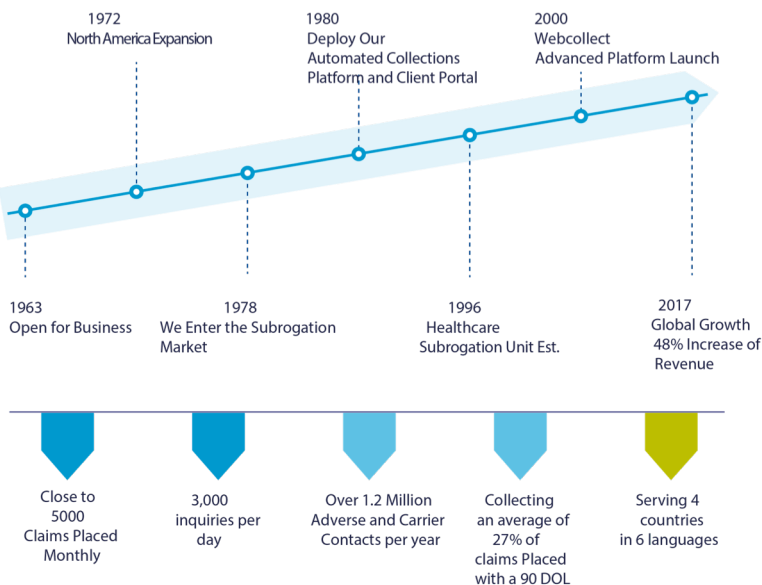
1972
North America Expansion

1980
Deploy Our Automated Collections Platform and Client Portal

2000
Webcollect Advanced Platform Launch

1963
Open for Business

1978
We Enter the Subrogation Market

1996
Healthcare Subrogation Unit Est.

2017
Global Growth 48% Increase of Revenue

Close to 5000 Claims Placed Monthly

3,000 inquiries per day

Over 1.2 Million Adverse and Carrier Contacts per year

Collecting an average of 27% of claims Placed with a 90 DOL

Serving 4 countries in 6 languages